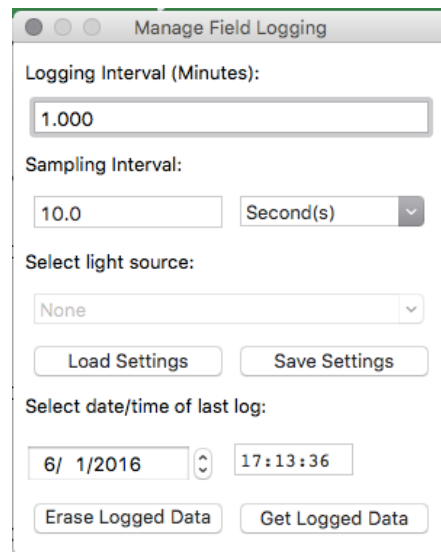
Manage Field Logging

Logging Interval (Minutes):

1.000

Sampling Interval:

10.0

Second(s)

Select light source:

None

Load Settings

Save Settings

Select date/time of last log:

6/ 1/2016

17:13:36

Erase Logged Data

Get Logged Data